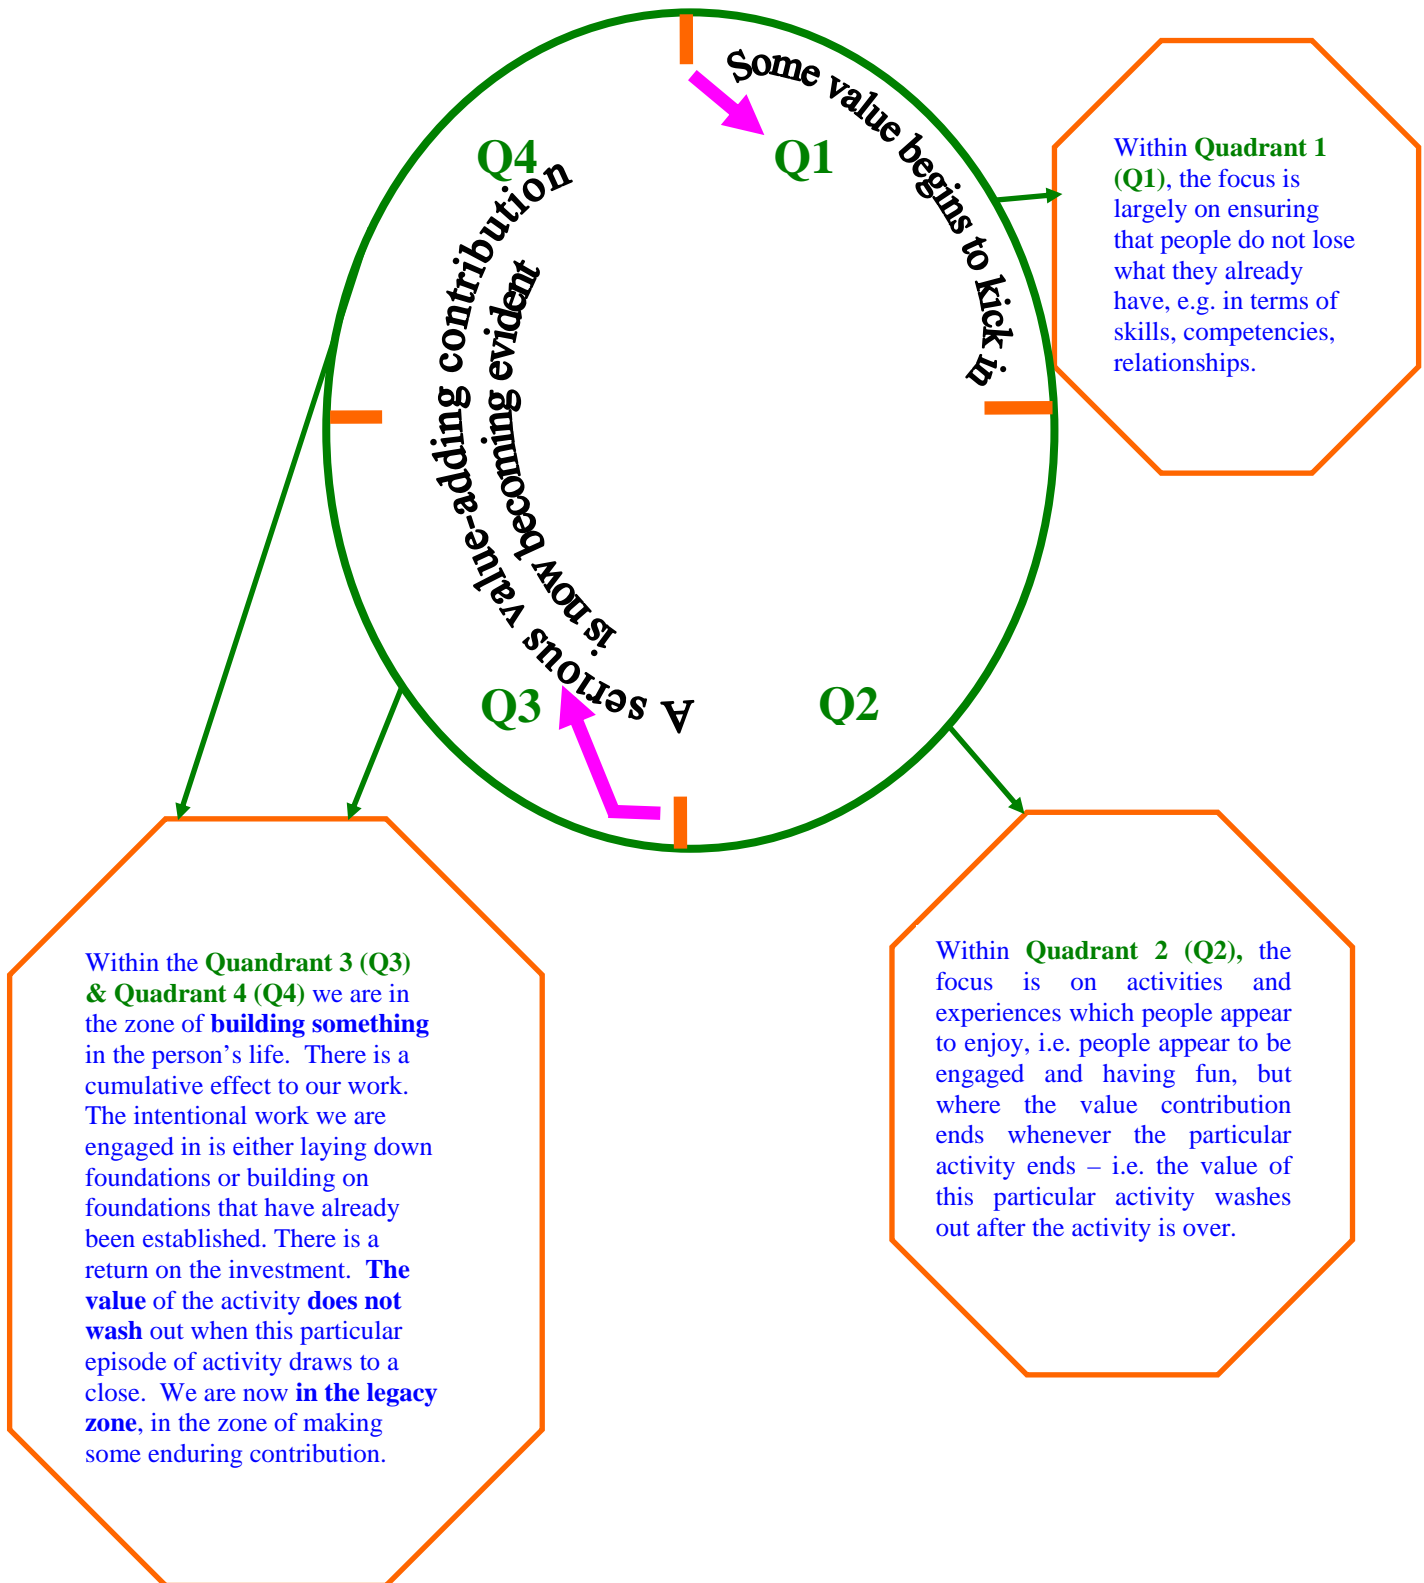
Some value begins to kick in

Q4

Q1

A serious value-adding contribution is now becoming evident

Q3

Q2

Within Quadrant 1 (Q1), the focus is largely on ensuring that people do not lose what they already have, e.g. in terms of skills, competencies, relationships.

Within the Quandrant 3 (Q3) & Quadrant 4 (Q4) we are in the zone of building something in the person's life. There is a cumulative effect to our work. The intentional work we are engaged in is either laying down foundations or building on foundations that have already been established. There is a return on the investment. The value of the activity does not wash out when this particular episode of activity draws to a close. We are now in the legacy zone, in the zone of making some enduring contribution.

Within Quadrant 2 (Q2), the focus is on activities and experiences which people appear to enjoy, i.e. people appear to be engaged and having fun, but where the value contribution ends whenever the particular activity ends – i.e. the value of this particular activity washes out after the activity is over.